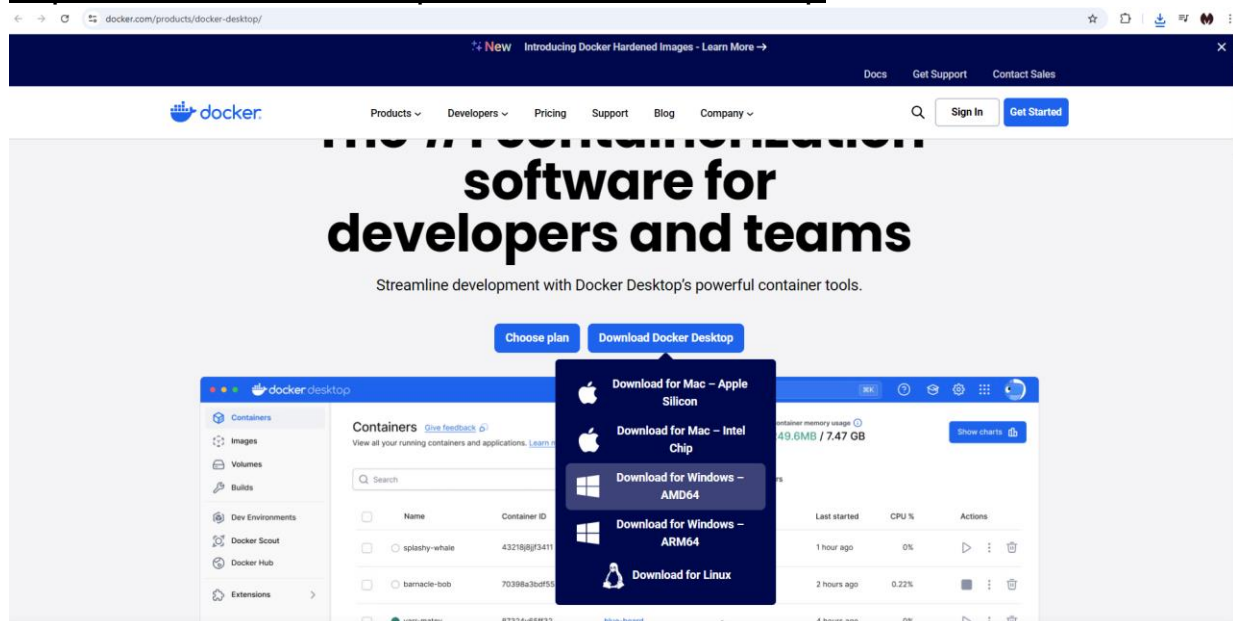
docker.com/products/docker-desktop/

New Introducing Docker Hardened Images - Learn More →

Docs Get Support Contact Sales

docker

Products Developers Pricing Support Blog Company

Sign In Get Started

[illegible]
software for
developers and teams

Streamline development with Docker Desktop's powerful container tools.

Choose plan Download Docker Desktop

Download for Mac – Apple Silicon

Download for Mac – Intel Chip

Download for Windows – AMD64

Download for Windows – ARM64

Download for Linux

docker desktop

Containers
Images
Volumes
Builds
Dev Environments
Docker Scout
Docker Hub
Extensions

Containers Give feedback
View all your running containers and applications. Learn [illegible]

Search

ontainer memory usage
49.6MB / 7.47 GB

Show charts

| | Name | Container ID | Last started | CPU % | Actions |
|---|---|---|---|---|---|
| | splashy-whale | 43218j8jf3411 | 1 hour ago | 0% | |
| | barnacle-bob | 70398a3bdf55 | 2 hours ago | 0.22% | |